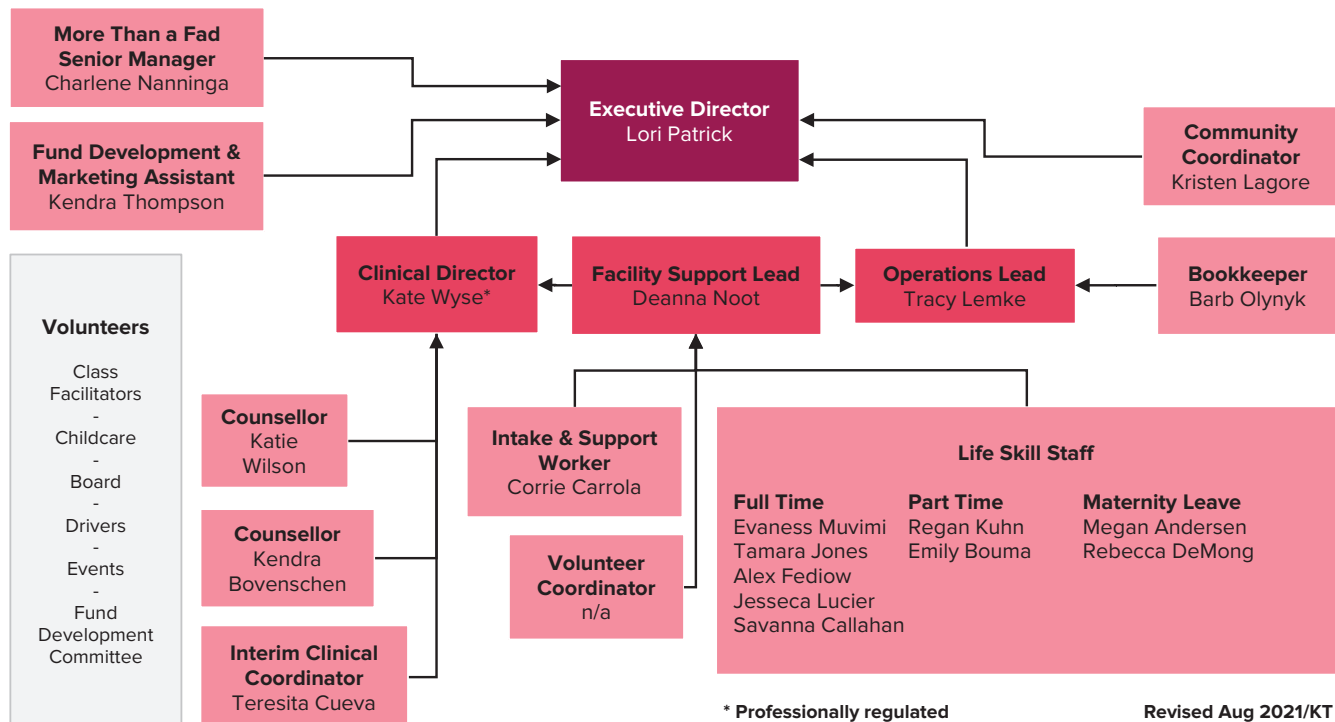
More Than a Fad Senior Manager
Charlene Nanninga

Fund Development & Marketing Assistant
Kendra Thompson

Executive Director
Lori Patrick

Community Coordinator
Kristen Lagore

Volunteers

Class Facilitators
-
Childcare
-
Board
-
Drivers
-
Events
-
Fund Development Committee

Clinical Director
Kate Wyse*

Facility Support Lead
Deanna Noot

Operations Lead
Tracy Lemke

Bookkeeper
Barb Olynyk

Counsellor
Katie Wilson

Counsellor
Kendra Bovenschen

Interim Clinical Coordinator
Teresita Cueva

Intake & Support Worker
Corrie Carrola

Volunteer Coordinator
n/a

Life Skill Staff

| Full Time | Part Time | Maternity Leave |
|---|---|---|
| Evaness Muvimi | Regan Kuhn | Megan Andersen |
| Tamara Jones | Emily Bouma | Rebecca DeMong |
| Alex Fediow | | |
| Jesseca Lucier | | |
| Savanna Callahan | | |

* Professionally regulated

Revised Aug 2021/KT